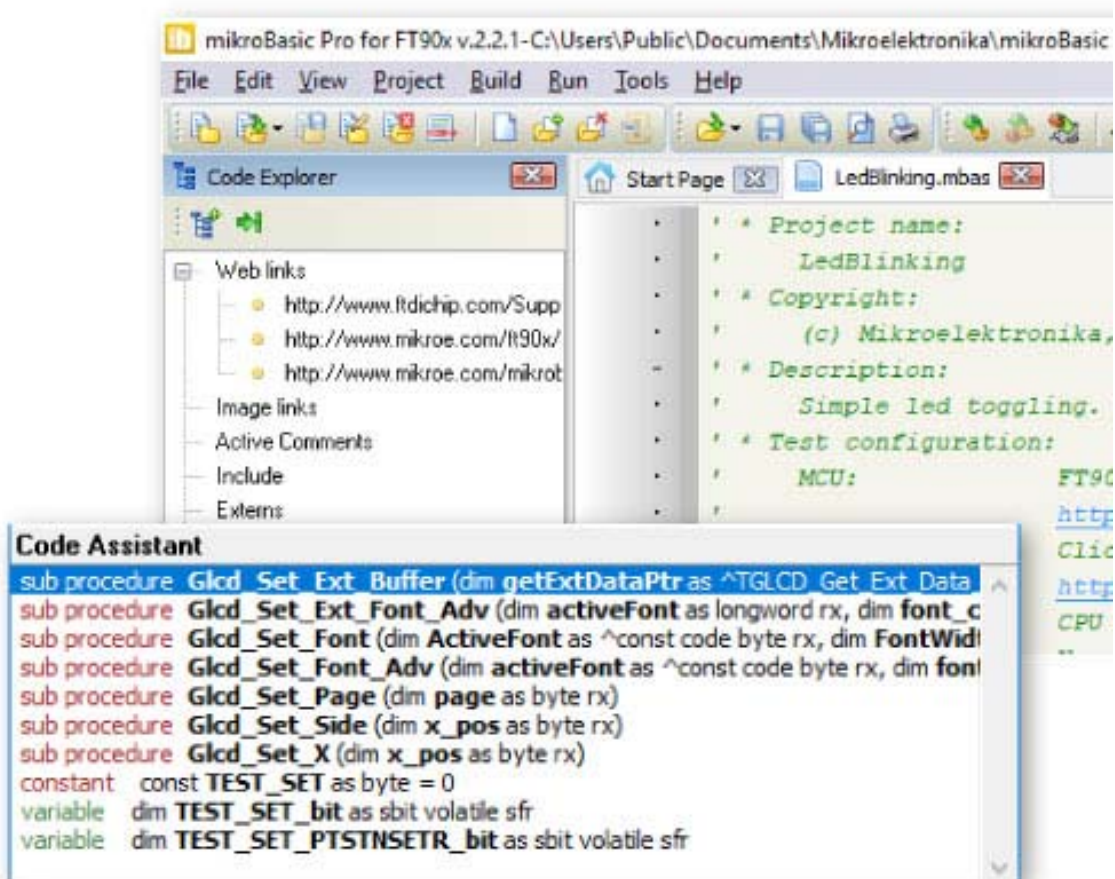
mikroBasic Pro for FT90x v.2.2.1-C:\Users\Public\Documents\Mikroelektronika\mikroBasic

File Edit View Project Build Run Tools Help

Code Explorer

Start Page

LedBlinking.mbas

Web links
http://www.ftdichip.com/Supp
http://www.mikroe.com/ft90x/
http://www.mikroe.com/mikrob
Image links
Active Comments
Include
Externs

' * Project name:
'     LedBlinking
' * Copyright:
'     (c) Mikroelektronika,
' * Description:
'     Simple led toggling.
' * Test configuration:
'     MCU:          FT90
'                   http
'                   Clic
'                   http
'     CPU

Code Assistant
sub procedure Glcd_Set_Ext_Buffer (dim getExtDataPtr as ^TGLCD_Get_Ext_Data
sub procedure Glcd_Set_Ext_Font_Adv (dim activeFont as longword rx, dim font_c
sub procedure Glcd_Set_Font (dim ActiveFont as ^const code byte rx, dim FontWid
sub procedure Glcd_Set_Font_Adv (dim activeFont as ^const code byte rx, dim font
sub procedure Glcd_Set_Page (dim page as byte rx)
sub procedure Glcd_Set_Side (dim x_pos as byte rx)
sub procedure Glcd_Set_X (dim x_pos as byte rx)
constant const TEST_SET as byte = 0
variable dim TEST_SET_bit as sbit volatile sfr
variable dim TEST_SET_PTSTNSETR_bit as sbit volatile sfr